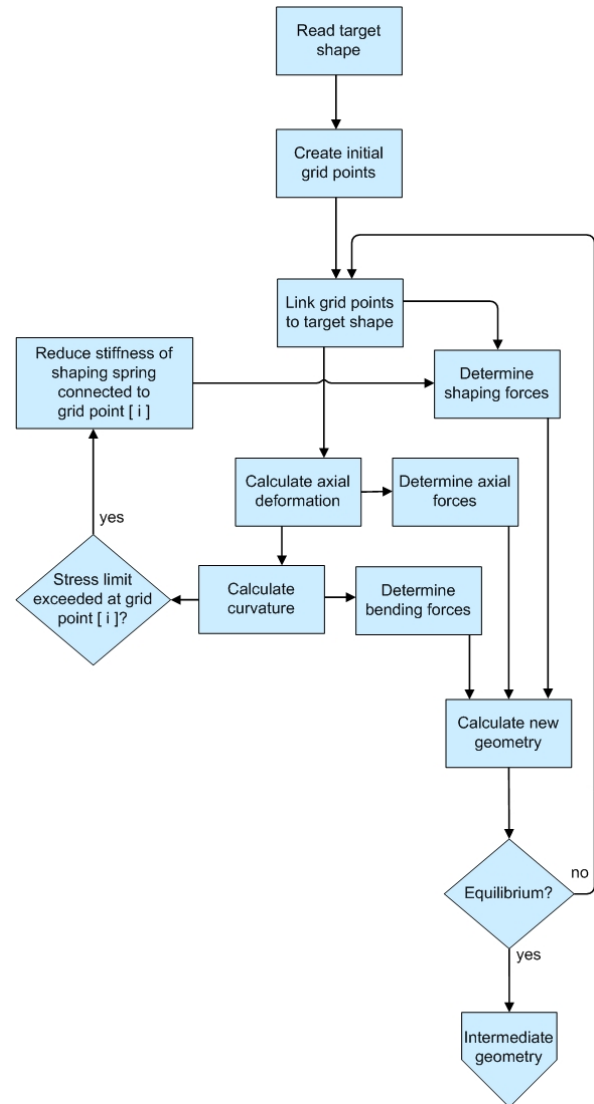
Read target shape

Create initial grid points

Link grid points to target shape

Reduce stiffness of shaping spring connected to grid point [ i ]

Determine shaping forces

Calculate axial deformation

Determine axial forces

yes

Stress limit exceeded at grid point [ i ]?

Calculate curvature

Determine bending forces

Calculate new geometry

no

Equilibrium?

yes

Intermediate geometry